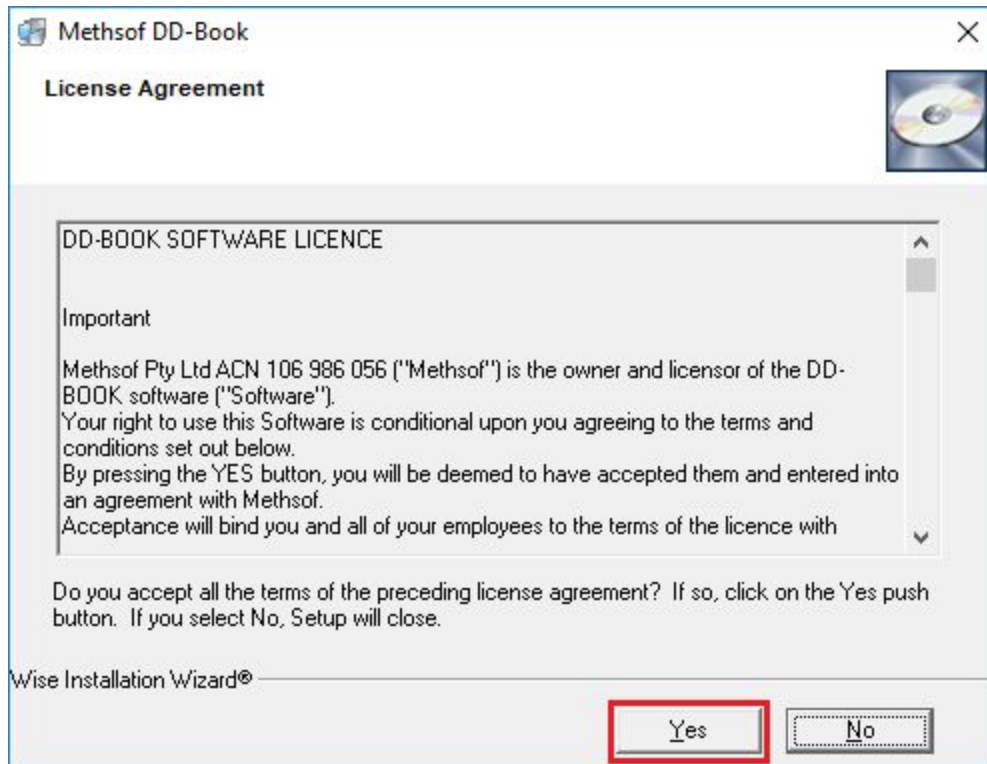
Methsof DD-Book

License Agreement

DD-BOOK SOFTWARE LICENCE

Important

Methsof Pty Ltd ACN 106 986 056 ("Methsof") is the owner and licensor of the DD-BOOK software ("Software").
Your right to use this Software is conditional upon you agreeing to the terms and conditions set out below.
By pressing the YES button, you will be deemed to have accepted them and entered into an agreement with Methsof.
Acceptance will bind you and all of your employees to the terms of the licence with

Do you accept all the terms of the preceding license agreement? If so, click on the Yes push button. If you select No, Setup will close.

Wise Installation Wizard®

Yes

No